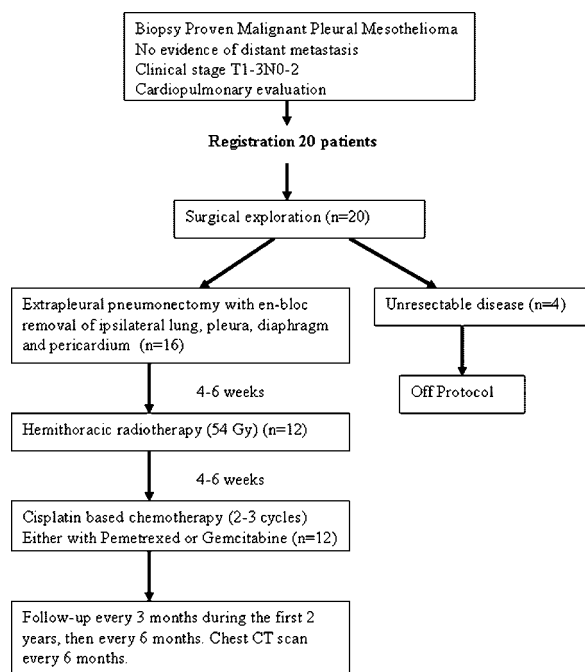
Biopsy Proven Malignant Pleural Mesothelioma
No evidence of distant metastasis
Clinical stage T1-3N0-2
Cardiopulmonary evaluation

Registration 20 patients

Surgical exploration (n=20)

Extrapleural pneumonectomy with en-bloc removal of ipsilateral lung, pleura, diaphragm and pericardium (n=16)

Unresectable disease (n=4)

Off Protocol

4-6 weeks

Hemithoracic radiotherapy (54 Gy) (n=12)

4-6 weeks

Cisplatin based chemotherapy (2-3 cycles)
Either with Pemetrexed or Gemcitabine (n=12)

Follow-up every 3 months during the first 2 years, then every 6 months. Chest CT scan every 6 months.